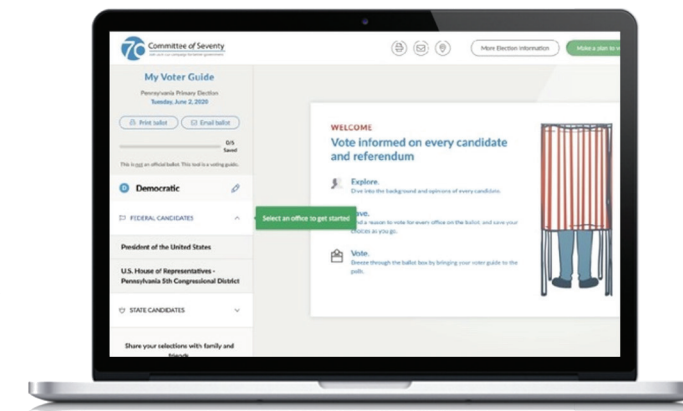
70 Committee of Seventy
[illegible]

More Election Information
Make a plan to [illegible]

My Voter Guide
Pennsylvania Primary Election
Tuesday, June 2, 2020

Print ballot
Email ballot

0/5
Saved

This is not an official ballot. This tool is a voting guide.

D Democratic

FEDERAL CANDIDATES

Select an office to get started

President of the United States

U.S. House of Representatives - Pennsylvania 5th Congressional District

STATE CANDIDATES

Share your selections with family and friends

WELCOME
Vote informed on every candidate and referendum

Explore.
Dive into the background and opinions of every candidate.

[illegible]ave.
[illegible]d a reason to vote for every office on the ballot and save your choices as you go.

Vote.
Breeze through the ballot box by bringing your voter guide to the polls.